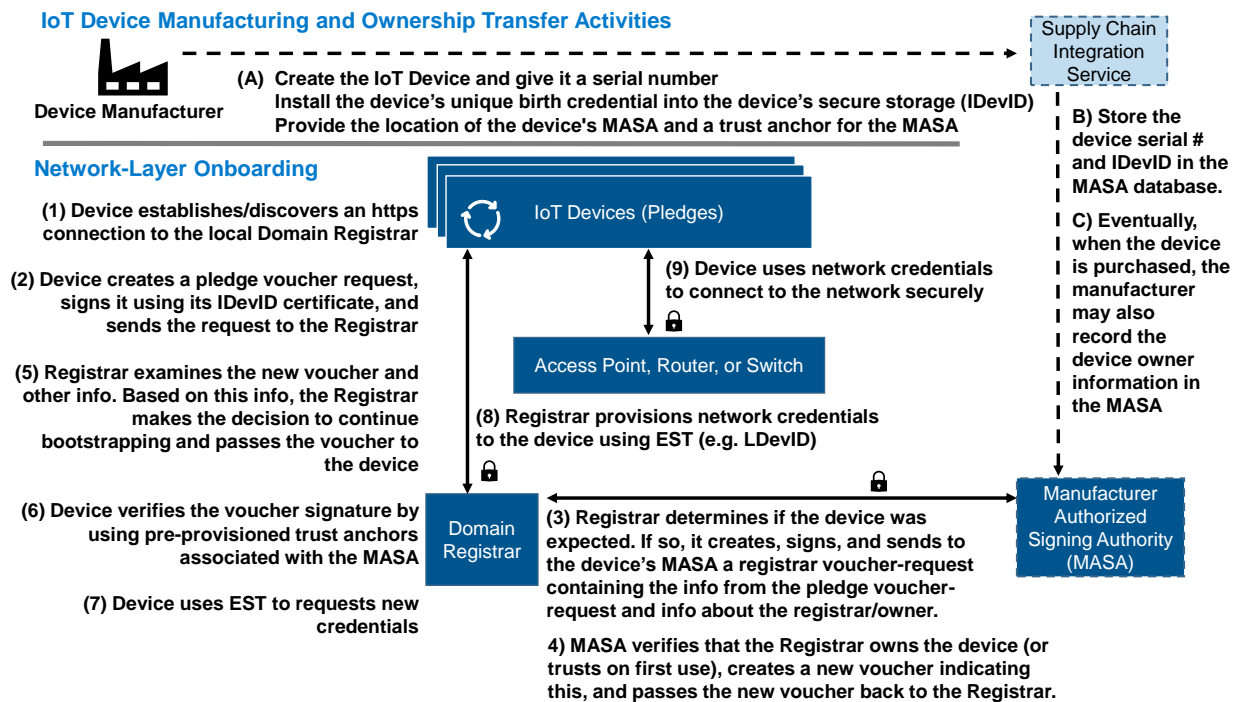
IoT Device Manufacturing and Ownership Transfer Activities

Supply Chain Integration Service

Device Manufacturer

(A) Create the IoT Device and give it a serial number
Install the device's unique birth credential into the device's secure storage (IDevID)
Provide the location of the device's MASA and a trust anchor for the MASA

B) Store the device serial # and IDevID in the MASA database.

C) Eventually, when the device is purchased, the manufacturer may also record the device owner information in the MASA

Network-Layer Onboarding

(1) Device establishes/discovers an https connection to the local Domain Registrar

IoT Devices (Pledges)

(2) Device creates a pledge voucher request, signs it using its IDevID certificate, and sends the request to the Registrar

(9) Device uses network credentials to connect to the network securely

Access Point, Router, or Switch

(5) Registrar examines the new voucher and other info. Based on this info, the Registrar makes the decision to continue bootstrapping and passes the voucher to the device

(8) Registrar provisions network credentials to the device using EST (e.g. LDevID)

(6) Device verifies the voucher signature by using pre-provisioned trust anchors associated with the MASA

Domain Registrar

(3) Registrar determines if the device was expected. If so, it creates, signs, and sends to the device's MASA a registrar voucher-request containing the info from the pledge voucher-request and info about the registrar/owner.

Manufacturer Authorized Signing Authority (MASA)

(7) Device uses EST to requests new credentials

4) MASA verifies that the Registrar owns the device (or trusts on first use), creates a new voucher indicating this, and passes the new voucher back to the Registrar.